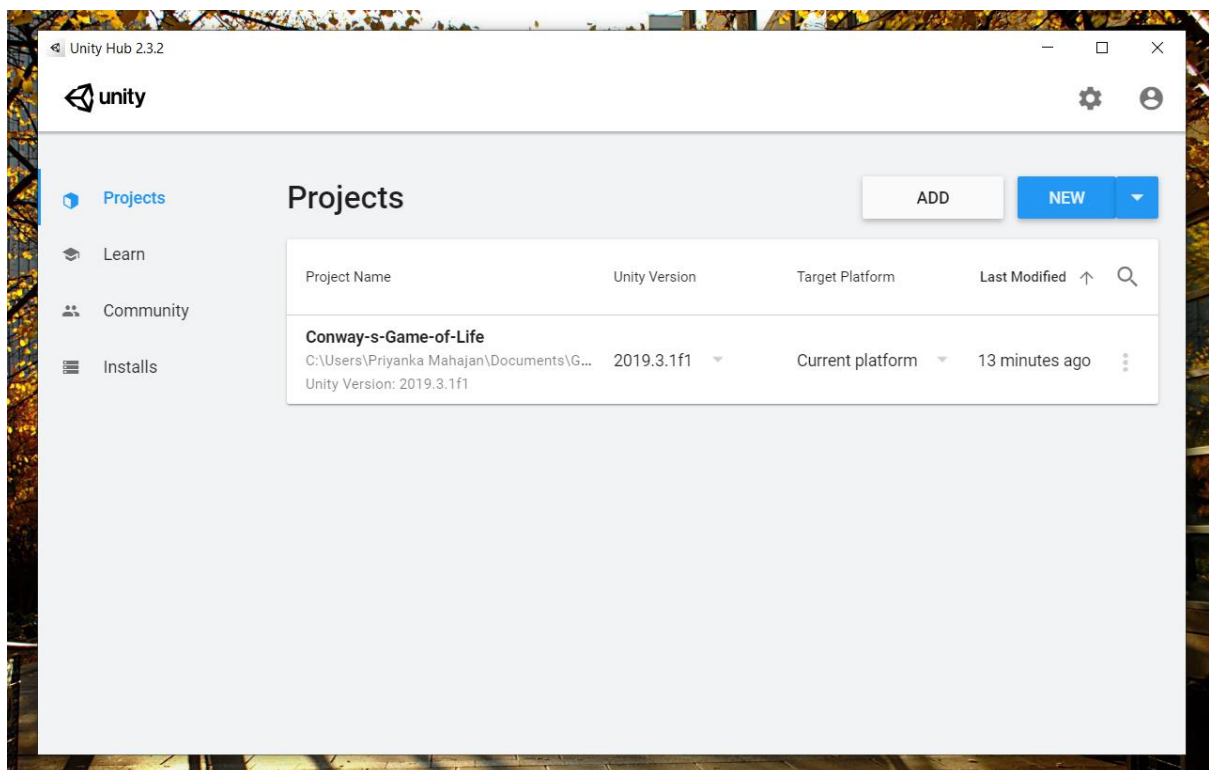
Unity Hub 2.3.2

unity

Projects
Learn
Community
Installs

Projects

ADD

NEW

| Project Name | Unity Version | Target Platform | Last Modified |
|---|---|---|---|
| Conway-s-Game-of-Life C:\Users\Priyanka Mahajan\Documents\G... Unity Version: 2019.3.1f1 | 2019.3.1f1 | Current platform | 13 minutes ago |